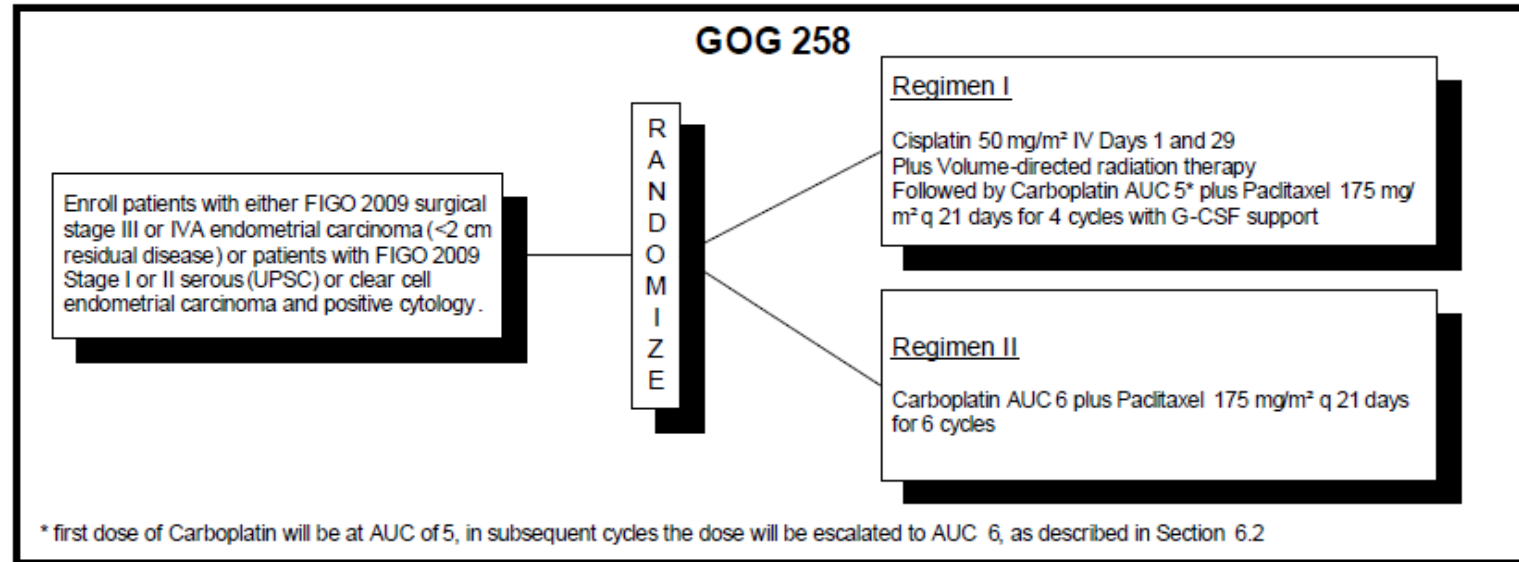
GOG 258

Enroll patients with either FIGO 2009 surgical stage III or IVA endometrial carcinoma (<2 cm residual disease) or patients with FIGO 2009 Stage I or II serous (UPSC) or clear cell endometrial carcinoma and positive cytology.

R
A
N
D
O
M
I
Z
E

Regimen I

Cisplatin 50 mg/m² IV Days 1 and 29
Plus Volume-directed radiation therapy
Followed by Carboplatin AUC 5* plus Paclitaxel 175 mg/m² q 21 days for 4 cycles with G-CSF support

Regimen II

Carboplatin AUC 6 plus Paclitaxel 175 mg/m² q 21 days for 6 cycles

* first dose of Carboplatin will be at AUC of 5, in subsequent cycles the dose will be escalated to AUC 6, as described in Section 6.2